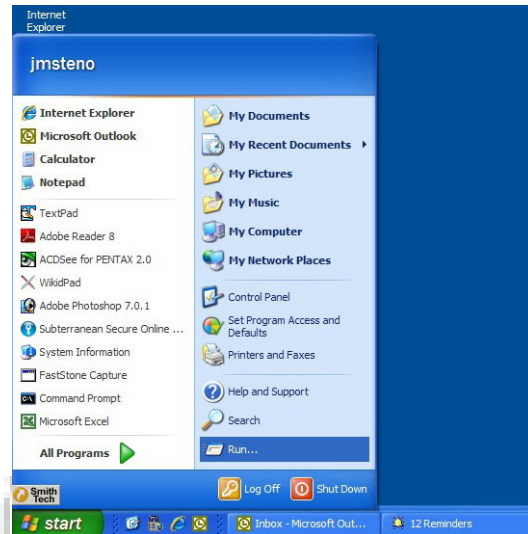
Internet Explorer

jmsteno

Internet Explorer
Microsoft Outlook
Calculator
Notepad
TextPad
Adobe Reader 8
ACDSee for PENTAX 2.0
WikidPad
Adobe Photoshop 7.0.1
Subterranean Secure Online ...
System Information
FastStone Capture
Command Prompt
Microsoft Excel

All Programs

My Documents
My Recent Documents
My Pictures
My Music
My Computer
My Network Places
Control Panel
Set Program Access and Defaults
Printers and Faxes
Help and Support
Search
Run...

Smith Tech

Log Off
Shut Down

start
Inbox - Microsoft Out...
12 Reminders